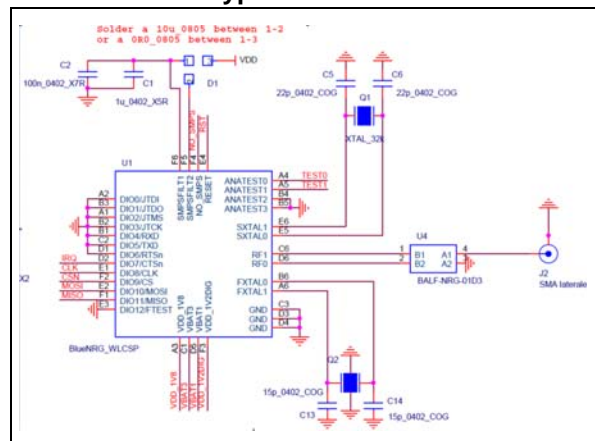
Solder a 10u_0805 between 1-2
or a 0R0_0805 between 1-3

C2
100n_0402_X7R
C1
1u_0402_X5R
VDD
D1

C5
22p_0402_COG
Q1
C6
22p_0402_COG
XTAL_32

U1
F6 SMPSFILT1
F5 SMPSFILT2
F4 NO_SMPS
E4 RESET
NO_SMPS
RST

A2 DIO0/UTDI
B3 DIO1/UTDO
A1 DIO2/UTMS
B2 DIO3/UTCK
B1 DIO4/RXD
C2 DIO5/TXD
D2 DIO6/RTSn
E1 DIO7/CTSn
C1 DIO8/CLK
D1 DIO9/CS
F2 DIO10/MOSI
E2 DIO11/MISO
E3 DIO12/FTEST

IRQ
CLK
CSN
MOSI
MISO
X2

ANATEST0 A4 TEST0
ANATEST1 A5 TEST1
ANATEST2 B4
ANATEST3 B5
SXTAL1 E6
SXTAL0 E5
RF1 C6
RF0 D6
FXTAL0 B6
FXTAL1 A6
GND C3
GND D3
GND D4

VDD_1V8 A3
VBAT3 C4
VBAT1 D5
VDD_1V2DIG F3

BlueNRG_WLCSP

VDD_1V8
VBAT3
VBAT1
VDD_1V2DIG

U4
1 B1 A1 4
2 B2 A2 3
BALF-NRG-01D3

J2
SMA laterale

Q2
15p_0402_COG
C13
C14
15p_0402_COG